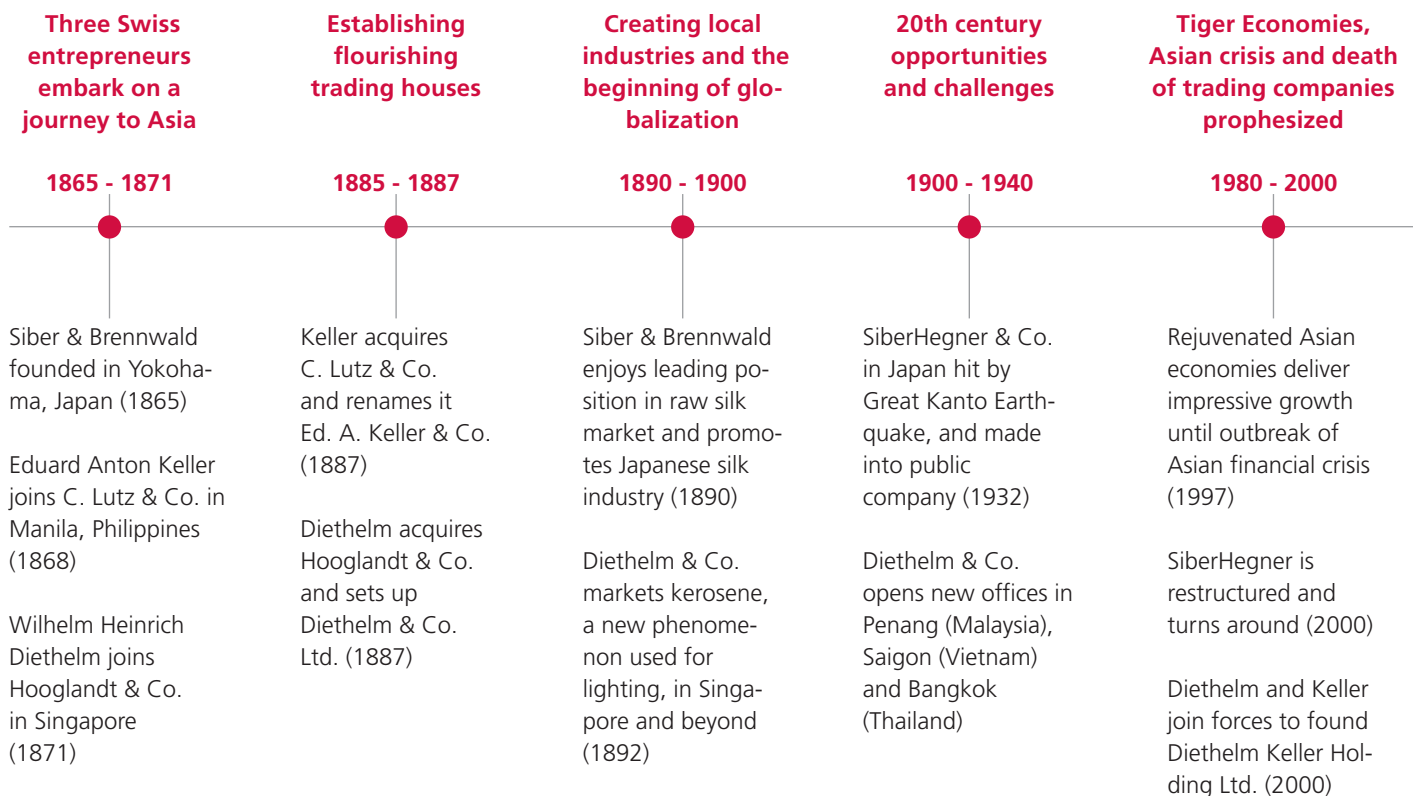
Three Swiss entrepreneurs embark on a journey to Asia

1865 - 1871

Siber & Brennwald founded in Yokohama, Japan (1865)

Eduard Anton Keller joins C. Lutz & Co. in Manila, Philippines (1868)

Wilhelm Heinrich Diethelm joins Hooglandt & Co. in Singapore (1871)

Establishing flourishing trading houses

1885 - 1887

Keller acquires C. Lutz & Co. and renames it Ed. A. Keller & Co. (1887)

Diethelm acquires Hooglandt & Co. and sets up Diethelm & Co. Ltd. (1887)

Creating local industries and the beginning of globalization

1890 - 1900

Siber & Brennwald enjoys leading position in raw silk market and promotes Japanese silk industry (1890)

Diethelm & Co. markets kerosene, a new phenomenon used for lighting, in Singapore and beyond (1892)

20th century opportunities and challenges

1900 - 1940

SiberHegner & Co. in Japan hit by Great Kanto Earthquake, and made into public company (1932)

Diethelm & Co. opens new offices in Penang (Malaysia), Saigon (Vietnam) and Bangkok (Thailand)

Tiger Economies, Asian crisis and death of trading companies prophesized

1980 - 2000

Rejuvenated Asian economies deliver impressive growth until outbreak of Asian financial crisis (1997)

SiberHegner is restructured and turns around (2000)

Diethelm and Keller join forces to found Diethelm Keller Holding Ltd. (2000)